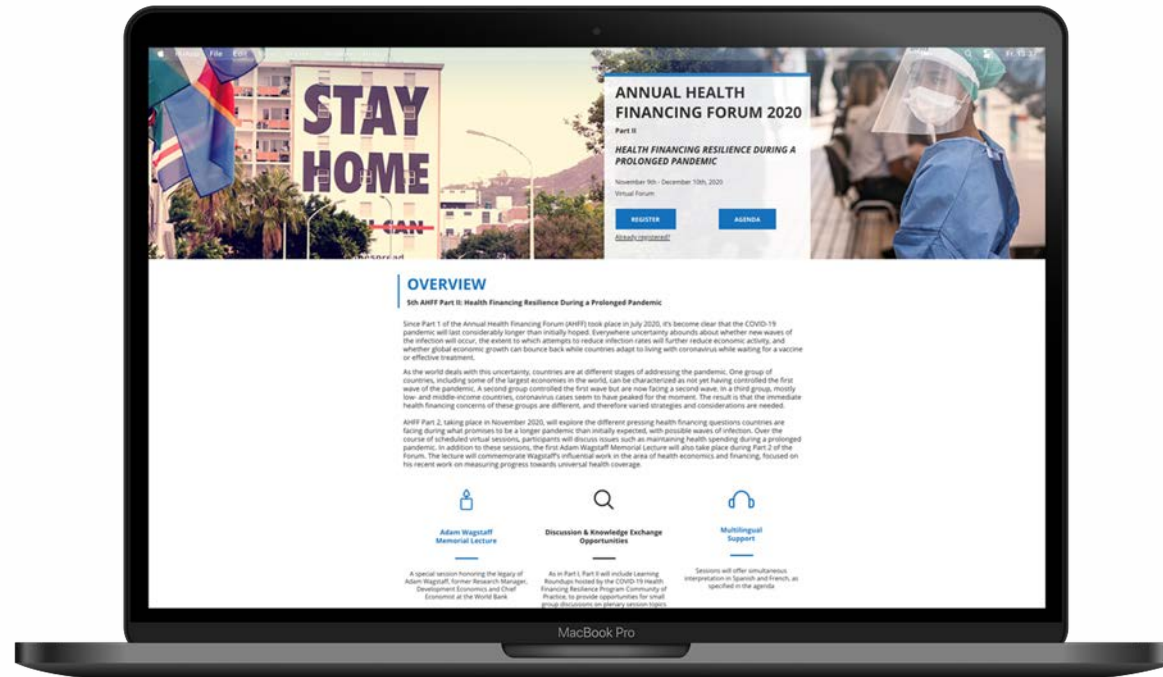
File Edit

STAY HOME

ANNUAL HEALTH FINANCING FORUM 2020

Part II

HEALTH FINANCING RESILIENCE DURING A PROLONGED PANDEMIC

November 9th - December 10th, 2020

Virtual Forum

REGISTER

AGENDA

Already registered?

OVERVIEW

5th AHFF Part II: Health Financing Resilience During a Prolonged Pandemic

Since Part 1 of the Annual Health Financing Forum (AHFF) took place in July 2020, it's become clear that the COVID-19 pandemic will last considerably longer than initially hoped. Everywhere uncertainty abounds about whether new waves of the infection will occur, the extent to which attempts to reduce infection rates will further reduce economic activity, and whether global economic growth can bounce back while countries adapt to living with coronavirus while waiting for a vaccine or effective treatment.

As the world deals with this uncertainty, countries are at different stages of addressing the pandemic. One group of countries, including some of the largest economies in the world, can be characterized as not yet having controlled the first wave of the pandemic. A second group controlled the first wave but are now facing a second wave. In a third group, mostly low- and middle-income countries, coronavirus cases seem to have peaked for the moment. The result is that the immediate health financing concerns of these groups are different, and therefore varied strategies and considerations are needed.

AHFF Part 2, taking place in November 2020, will explore the different pressing health financing questions countries are facing during what promises to be a longer pandemic than initially expected, with possible waves of infection. Over the course of scheduled virtual sessions, participants will discuss issues such as maintaining health spending during a prolonged pandemic. In addition to these sessions, the first Adam Wagstaff Memorial Lecture will also take place during Part 2 of the Forum. The lecture will commemorate Wagstaff's influential work in the area of health economics and financing, focused on his recent work on measuring progress towards universal health coverage.

Adam Wagstaff Memorial Lecture

A special session honoring the legacy of Adam Wagstaff, former Research Manager, Development Economics and Chief Economist at the World Bank

Discussion & Knowledge Exchange Opportunities

As in Part I, Part II will include Learning Roundups hosted by the COVID-19 Health Financing Resilience Program Community of Practice, to provide opportunities for small group discussions on plenary session topics

Multilingual Support

Sessions will offer simultaneous interpretation in Spanish and French, as specified in the agenda

MacBook Pro